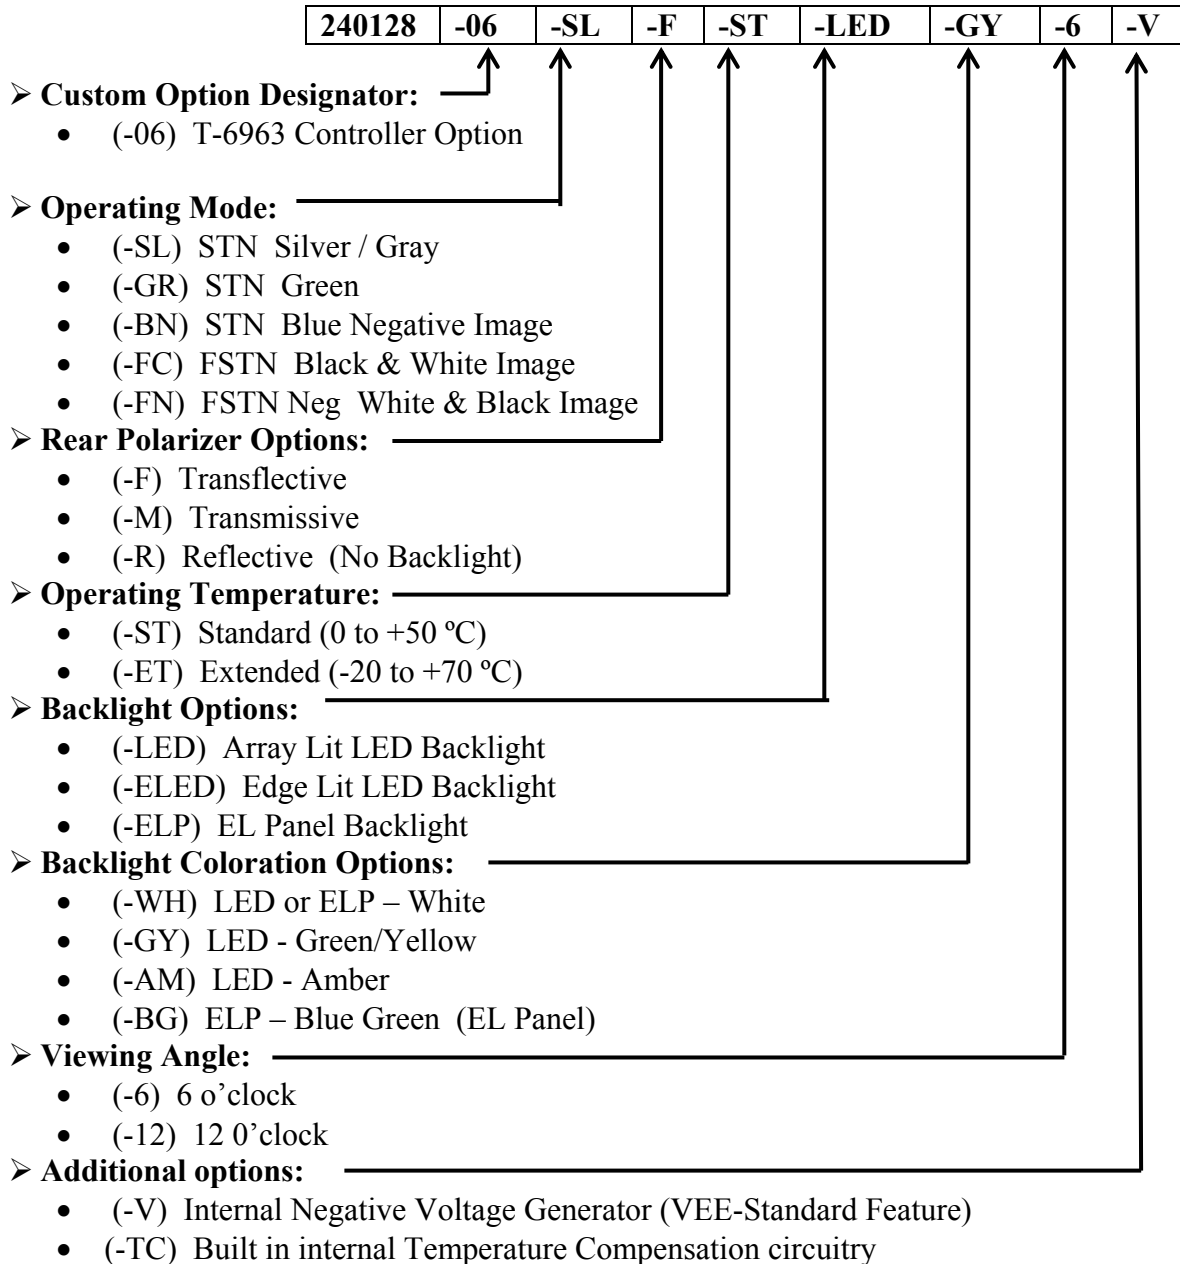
| 240128 | -06 | -SL | -F | -ST | -LED | -GY | -6 | -V |
|---|---|---|---|---|---|---|---|---|

➢ **Custom Option Designator:**
- (-06) T-6963 Controller Option

➢ **Operating Mode:**
- (-SL) STN Silver / Gray
- (-GR) STN Green
- (-BN) STN Blue Negative Image
- (-FC) FSTN Black & White Image
- (-FN) FSTN Neg White & Black Image

➢ **Rear Polarizer Options:**
- (-F) Transflective
- (-M) Transmissive
- (-R) Reflective (No Backlight)

➢ **Operating Temperature:**
- (-ST) Standard (0 to +50 ºC)
- (-ET) Extended (-20 to +70 ºC)

➢ **Backlight Options:**
- (-LED) Array Lit LED Backlight
- (-ELED) Edge Lit LED Backlight
- (-ELP) EL Panel Backlight

➢ **Backlight Coloration Options:**
- (-WH) LED or ELP – White
- (-GY) LED - Green/Yellow
- (-AM) LED - Amber
- (-BG) ELP – Blue Green (EL Panel)

➢ **Viewing Angle:**
- (-6) 6 o'clock
- (-12) 12 0'clock

➢ **Additional options:**
- (-V) Internal Negative Voltage Generator (VEE-Standard Feature)
- (-TC) Built in internal Temperature Compensation circuitry